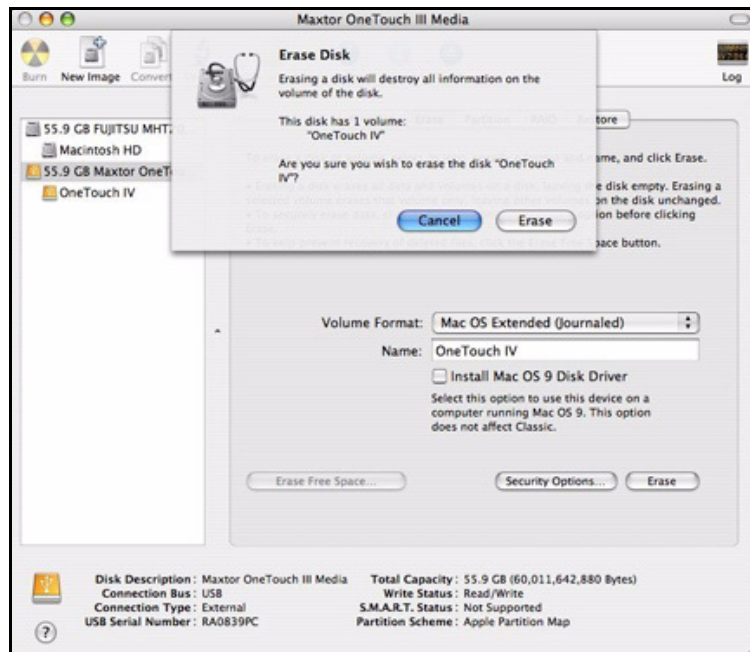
Maxtor OneTouch III Media

Burn New Image Convert

Log

55.9 GB FUJITSU MHT

Macintosh HD

55.9 GB Maxtor OneT

OneTouch IV

Erase Disk

Erasing a disk will destroy all information on the volume of the disk.

This disk has 1 volume: "OneTouch IV"

Are you sure you wish to erase the disk "OneTouch IV"?

Cancel Erase

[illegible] Restore

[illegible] ame, and click Erase.

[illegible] e disk empty. Erasing a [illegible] on the disk unchanged. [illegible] ion before clicking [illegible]

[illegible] pace button.

Volume Format: Mac OS Extended (Journaled)

Name: OneTouch IV

Install Mac OS 9 Disk Driver

Select this option to use this device on a computer running Mac OS 9. This option does not affect Classic.

Erase Free Space...

Security Options...

Erase

Disk Description: Maxtor OneTouch III Media
Connection Bus: USB
Connection Type: External
USB Serial Number: RA0839PC

Total Capacity: 55.9 GB (60,011,642,880 Bytes)
Write Status: Read/Write
S.M.A.R.T. Status: Not Supported
Partition Scheme: Apple Partition Map

?